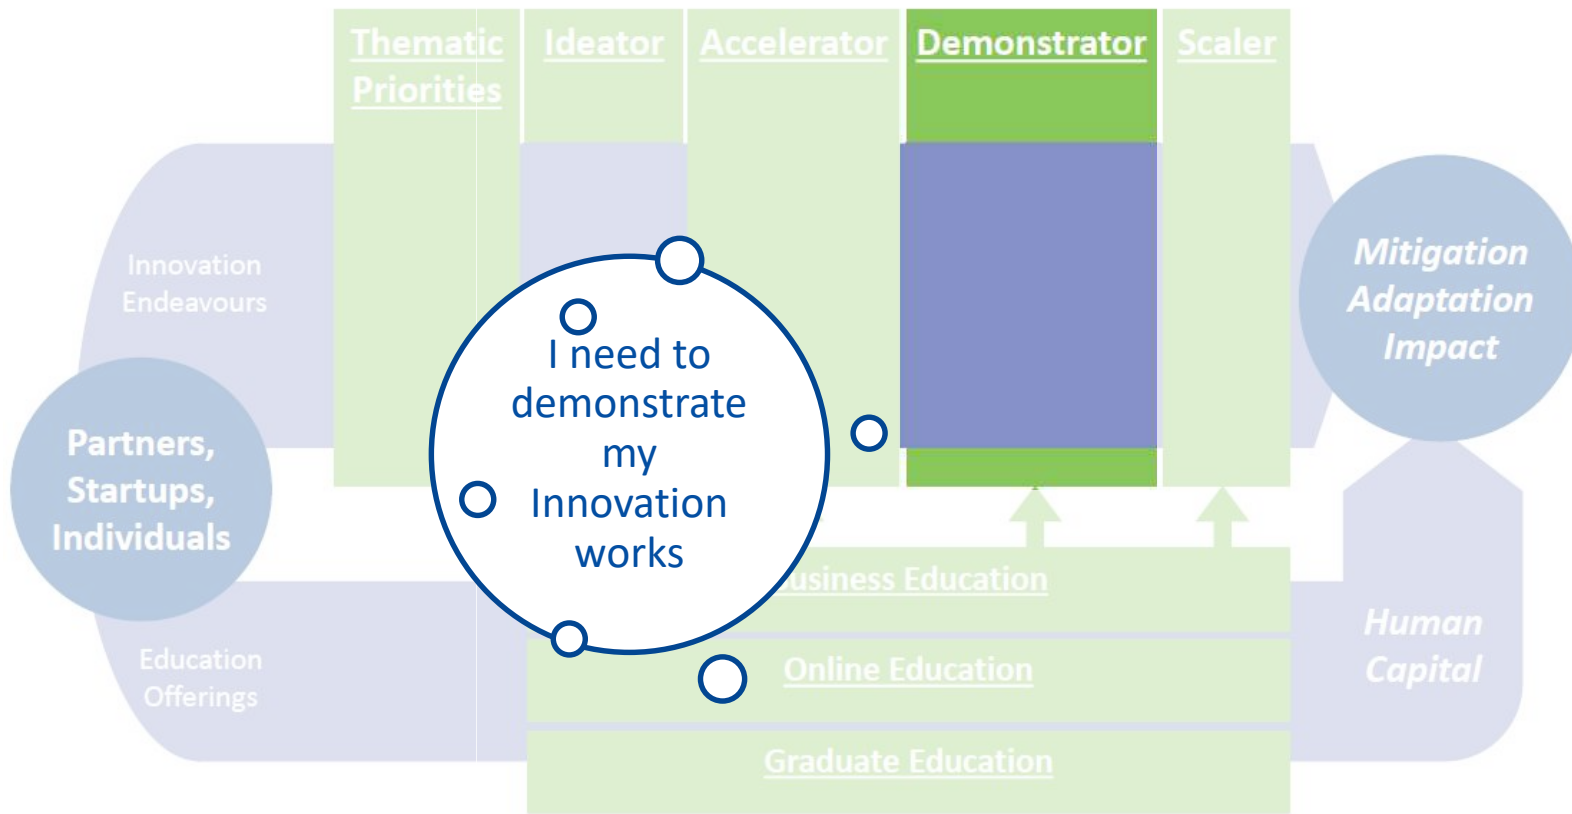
Thematic Priorities

Ideator

Accelerator

Demonstrator

Scaler

Innovation Endeavours

Mitigation Adaptation Impact

Partners, Startups, Individuals

I need to demonstrate my Innovation works

usiness Education

Online Education

Graduate Education

Education Offerings

Human Capital